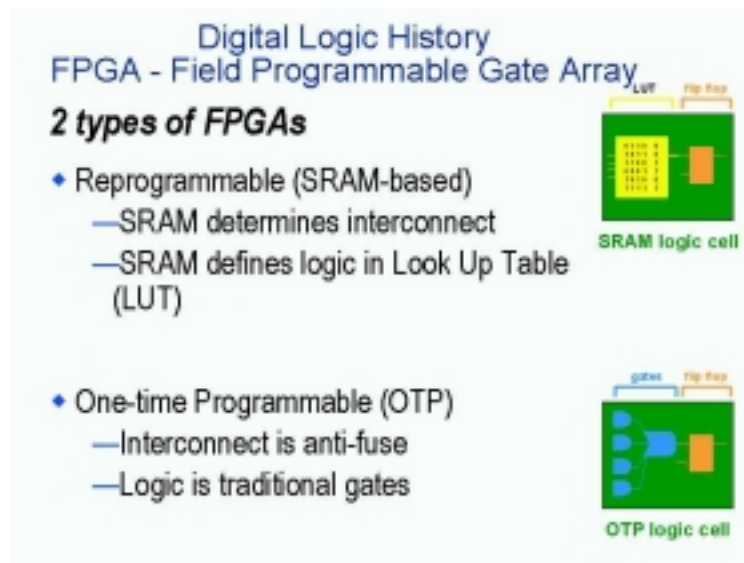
Digital Logic History
FPGA - Field Programmable Gate Array

2 types of FPGAs

◆ Reprogrammable (SRAM-based)
—SRAM determines interconnect
—SRAM defines logic in Look Up Table (LUT)

LUT
flip flop
SRAM logic cell

◆ One-time Programmable (OTP)
—Interconnect is anti-fuse
—Logic is traditional gates

gates
flip flop
OTP logic cell